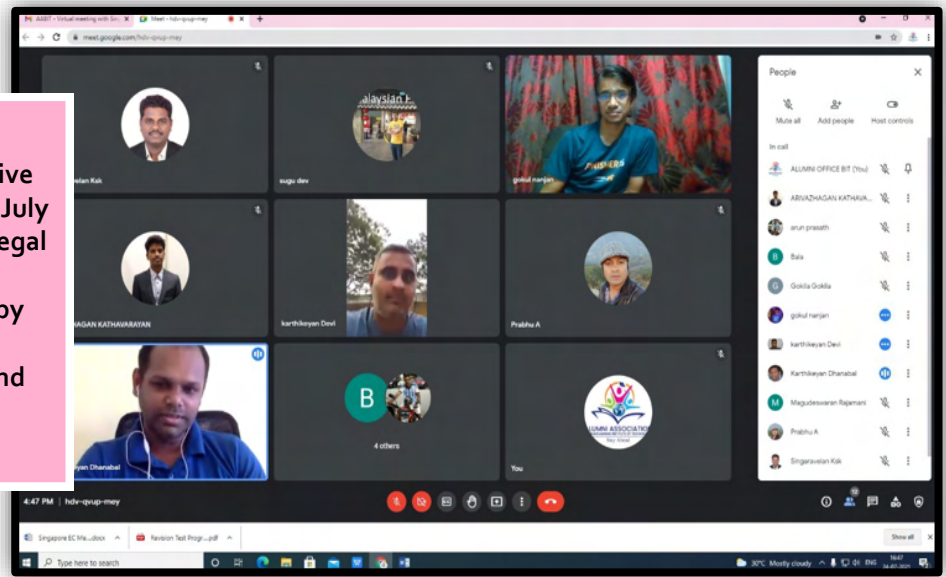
AABIT - Virtual meeting with Sin... Meet - hdv-qvup-mey

meet.google.com/hdv-qvup-mey

ive
July
egal
by
nd

avelan Ksk

alaysian

sugu dev

gokul nanjan

AGAN KATHAVARAYAN

karthikeyan Devi

Prabhu A

B

4 others

yan Dhanabal

ALUMNI ASSOCIATION

You

People

Mute all

Add people

Host controls

In call

ALUMNI OFFICE BIT (You)

ARIVAZHAGAN KATHAVA...

arun prasath

Bala

Gokila Gokila

gokul nanjan

karthikeyan Devi

Karthikeyan Dhanabal

Magudeswaran Rajamani

Prabhu A

Singaravelan Ksk

4:47 PM | hdv-qvup-mey

Singapore EC Me....docx

Revision Test Progr....pdf

Show all

Type here to search

30°C Mostly cloudy ENG 16:47 24-07-2021